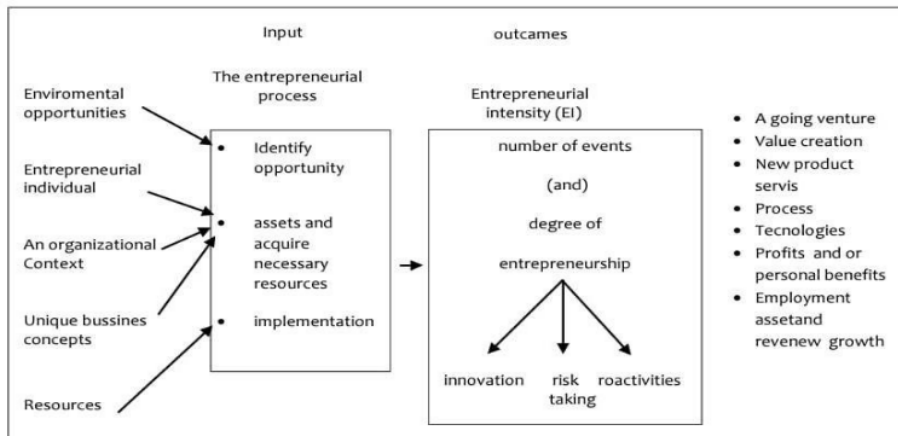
Input

outcames

The entrepreneurial process

Enviromental opportunities

Entrepreneurial individual

An organizational Context

Unique bussines concepts

Resources

- Identify opportunity
- assets and acquire necessary resources
- implementation

Entrepreneurial intensity (EI)

number of events

(and)

degree of

entrepreneurship

innovation

risk taking

roactivities

- A going venture
- Value creation
- New product servis
- Process
- Tecnologies
- Profits and or personal benefits
- Employment assetand revenew growth